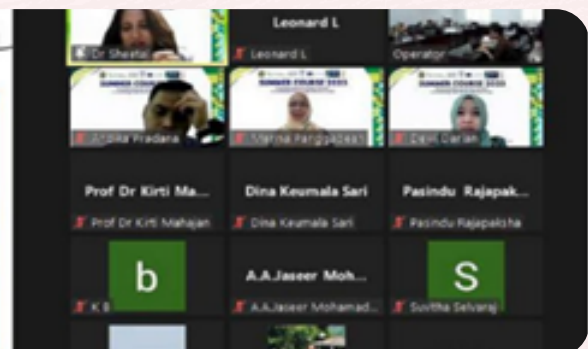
Dr Sheetal

Leonard L

Leonard L

Operator

SUMMER COURSE 2022

SUMMER COURSE 2022

SUMMER COURSE 2022

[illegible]ika Fradana

Sterna Panggabean

Cipik Carian

Prof Dr Kirti Ma...

Prof Dr Kirti Mahajan

Dina Keumala Sari

Dina Keumala Sari

Pasindu Rajapak...

Pasindu Rajapaksha

b

K B

A.A.Jaseer Moh...

A.A.Jaseer Mohamad...

S

Suvitha Selvaraj